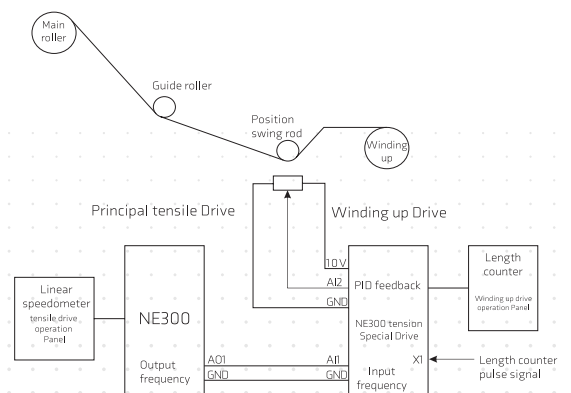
Main roller

Guide roller

Position swing rod

Winding up

Principal tensile Drive

Winding up Drive

Length counter

Winding up drive operation Panel

10V

PID feedback

AI2

GND

Linear speedometer

tensile drive operation Panel

NE300

NE300 tension Special Drive

Output frequency

A01

AI1

GND

GND

X1

Input frequency

Length counter pulse signal